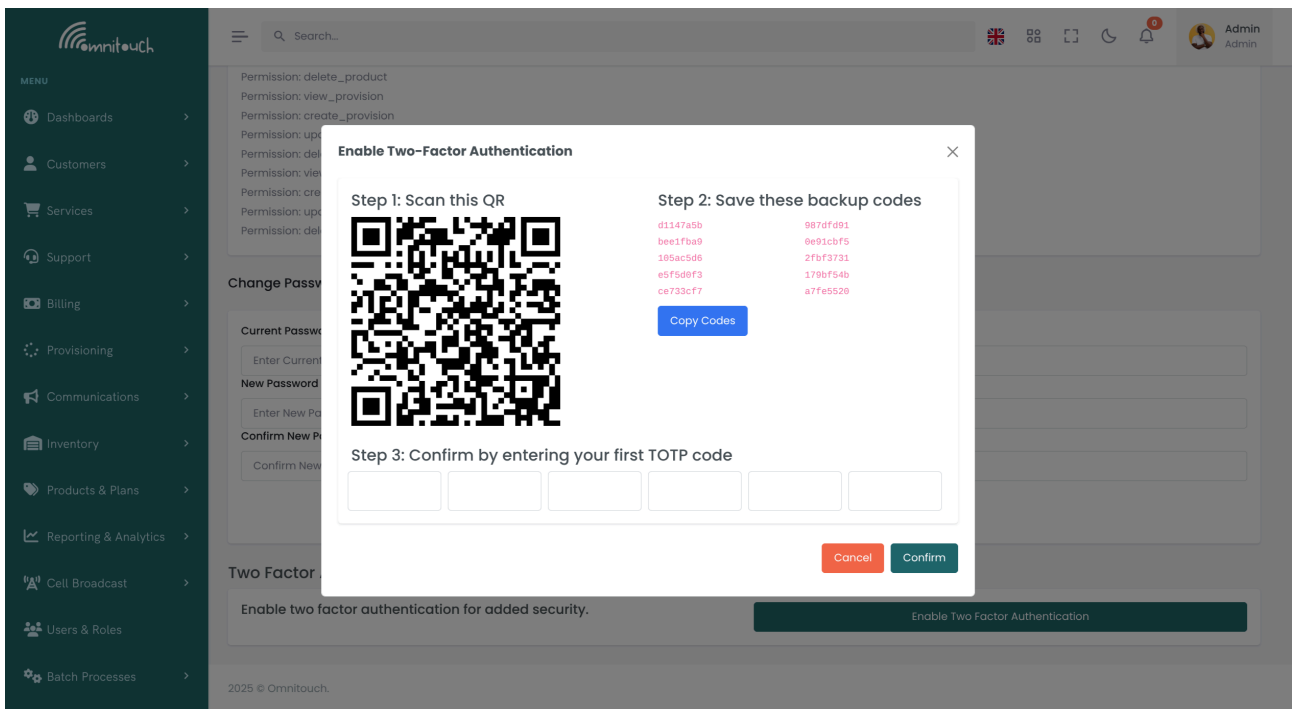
omnitouch

MENU

Dashboards
Customers
Services
Support
Billing
Provisioning
Communications
Inventory
Products & Plans
Reporting & Analytics
Cell Broadcast
Users & Roles
Batch Processes

Search...

0

Admin
Admin

Permission: delete_product
Permission: view_provision
Permission: create_provision
Permission: upd
Permission: del
Permission: viev
Permission: cre
Permission: upd
Permission: del

Change Passw

Current Passw
Enter Current
New Password
Enter New Pa
Confirm New P
Confirm New

Two Factor

Enable two factor authentication for added security.

Enable Two Factor Authentication

2025 © Omnitouch.

Enable Two-Factor Authentication

Step 1: Scan this QR

Step 2: Save these backup codes

| | |
|---|---|
| d1147a5b | 987dfd91 |
| bee1fba9 | 0e91cbf5 |
| 105ac5d6 | 2fbf3731 |
| e5f5d0f3 | 179bf54b |
| ce733cf7 | a7fe5520 |

Copy Codes

Step 3: Confirm by entering your first TOTP code

Cancel
Confirm